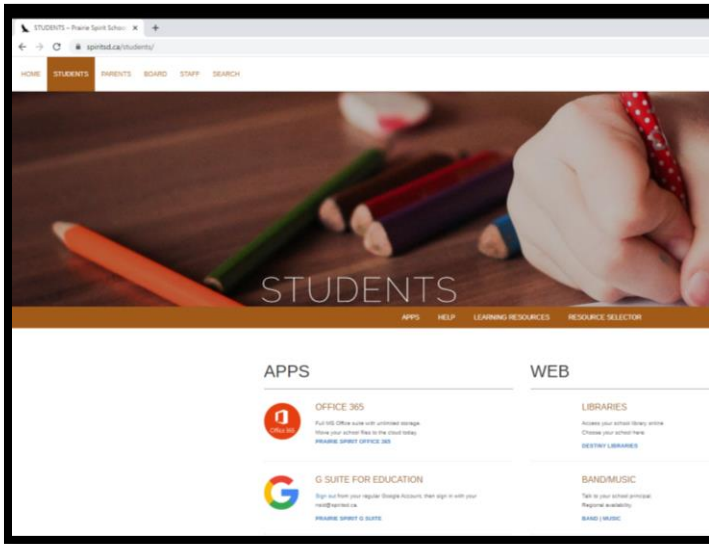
STUDENTS – Prairie Spirit Schoo ×  +

spiritsd.ca/students/

HOME STUDENTS PARENTS BOARD STAFF SEARCH

STUDENTS

APPS HELP LEARNING RESOURCES RESOURCE SELECTOR

APPS

Office 365

OFFICE 365

Full MS Office suite with unlimited storage. Move your school files to the cloud today.

PRAIRIE SPIRIT OFFICE 365

G SUITE FOR EDUCATION

Sign out from your regular Google Account, then sign in with your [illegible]@spiritsd.ca.

PRAIRIE SPIRIT G SUITE

WEB

LIBRARIES

Access your school library online. Choose your school here.

DESTINY LIBRARIES

BAND/MUSIC

Talk to your school principal. Regional availability.

BAND | MUSIC